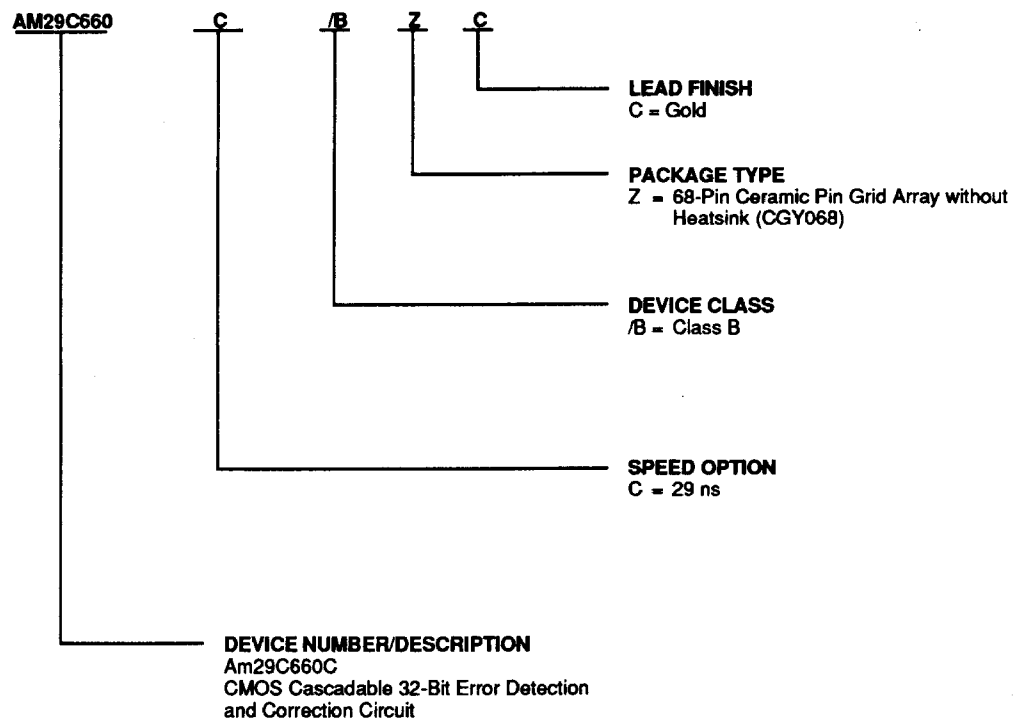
AM29C660 C /B Z C

LEAD FINISH
C = Gold

PACKAGE TYPE
Z = 68-Pin Ceramic Pin Grid Array without Heatsink (CGY068)

DEVICE CLASS
/B = Class B

SPEED OPTION
C = 29 ns

DEVICE NUMBER/DESCRIPTION
Am29C660C
CMOS Cascadable 32-Bit Error Detection and Correction Circuit